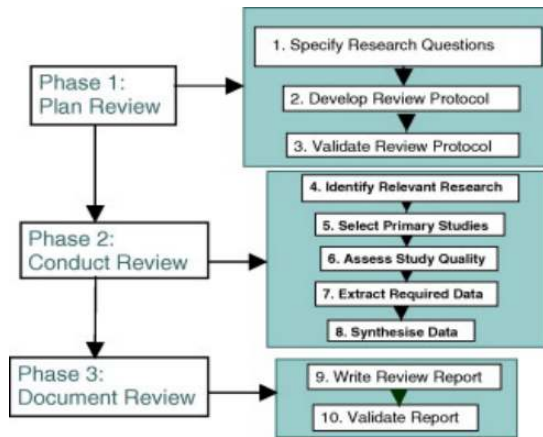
Phase 1:
Plan Review

1. Specify Research Questions

2. Develop Review Protocol

3. Validate Review Protocol

Phase 2:
Conduct Review

4. Identify Relevant Research

5. Select Primary Studies

6. Assess Study Quality

7. Extract Required Data

8. Synthesise Data

Phase 3:
Document Review

9. Write Review Report

10. Validate Report